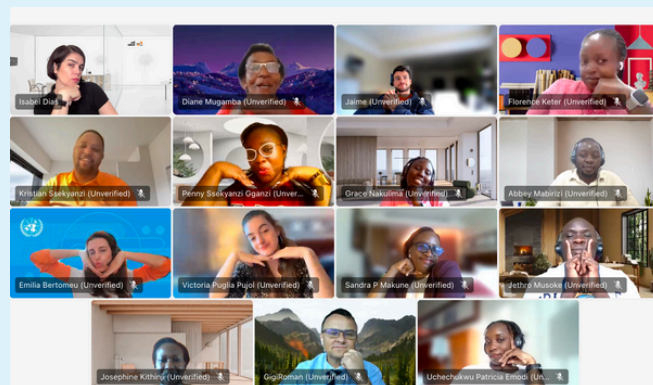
Isabel Dias
Diane Mugamba (Unverified)
Jaime (Unverified)
Florence Keter (Unverified)
Kristian Ssekyanzi (Unverified)
Penny Ssekyanzi Oganzi (Unver...
Grace Nakulima (Unverified)
Abbey Mabirizi (Unverified)
Emilia Bertomeu (Unverified)
Victoria Puglia Pujol (Unverified)
Sandra P Makune (Unverified)
Jethro Musoke (Unverified)
Josephine Kithinji (Unverified)
GigiRoman (Unverified)
Uchechukwu Patricia Emodi (Un...